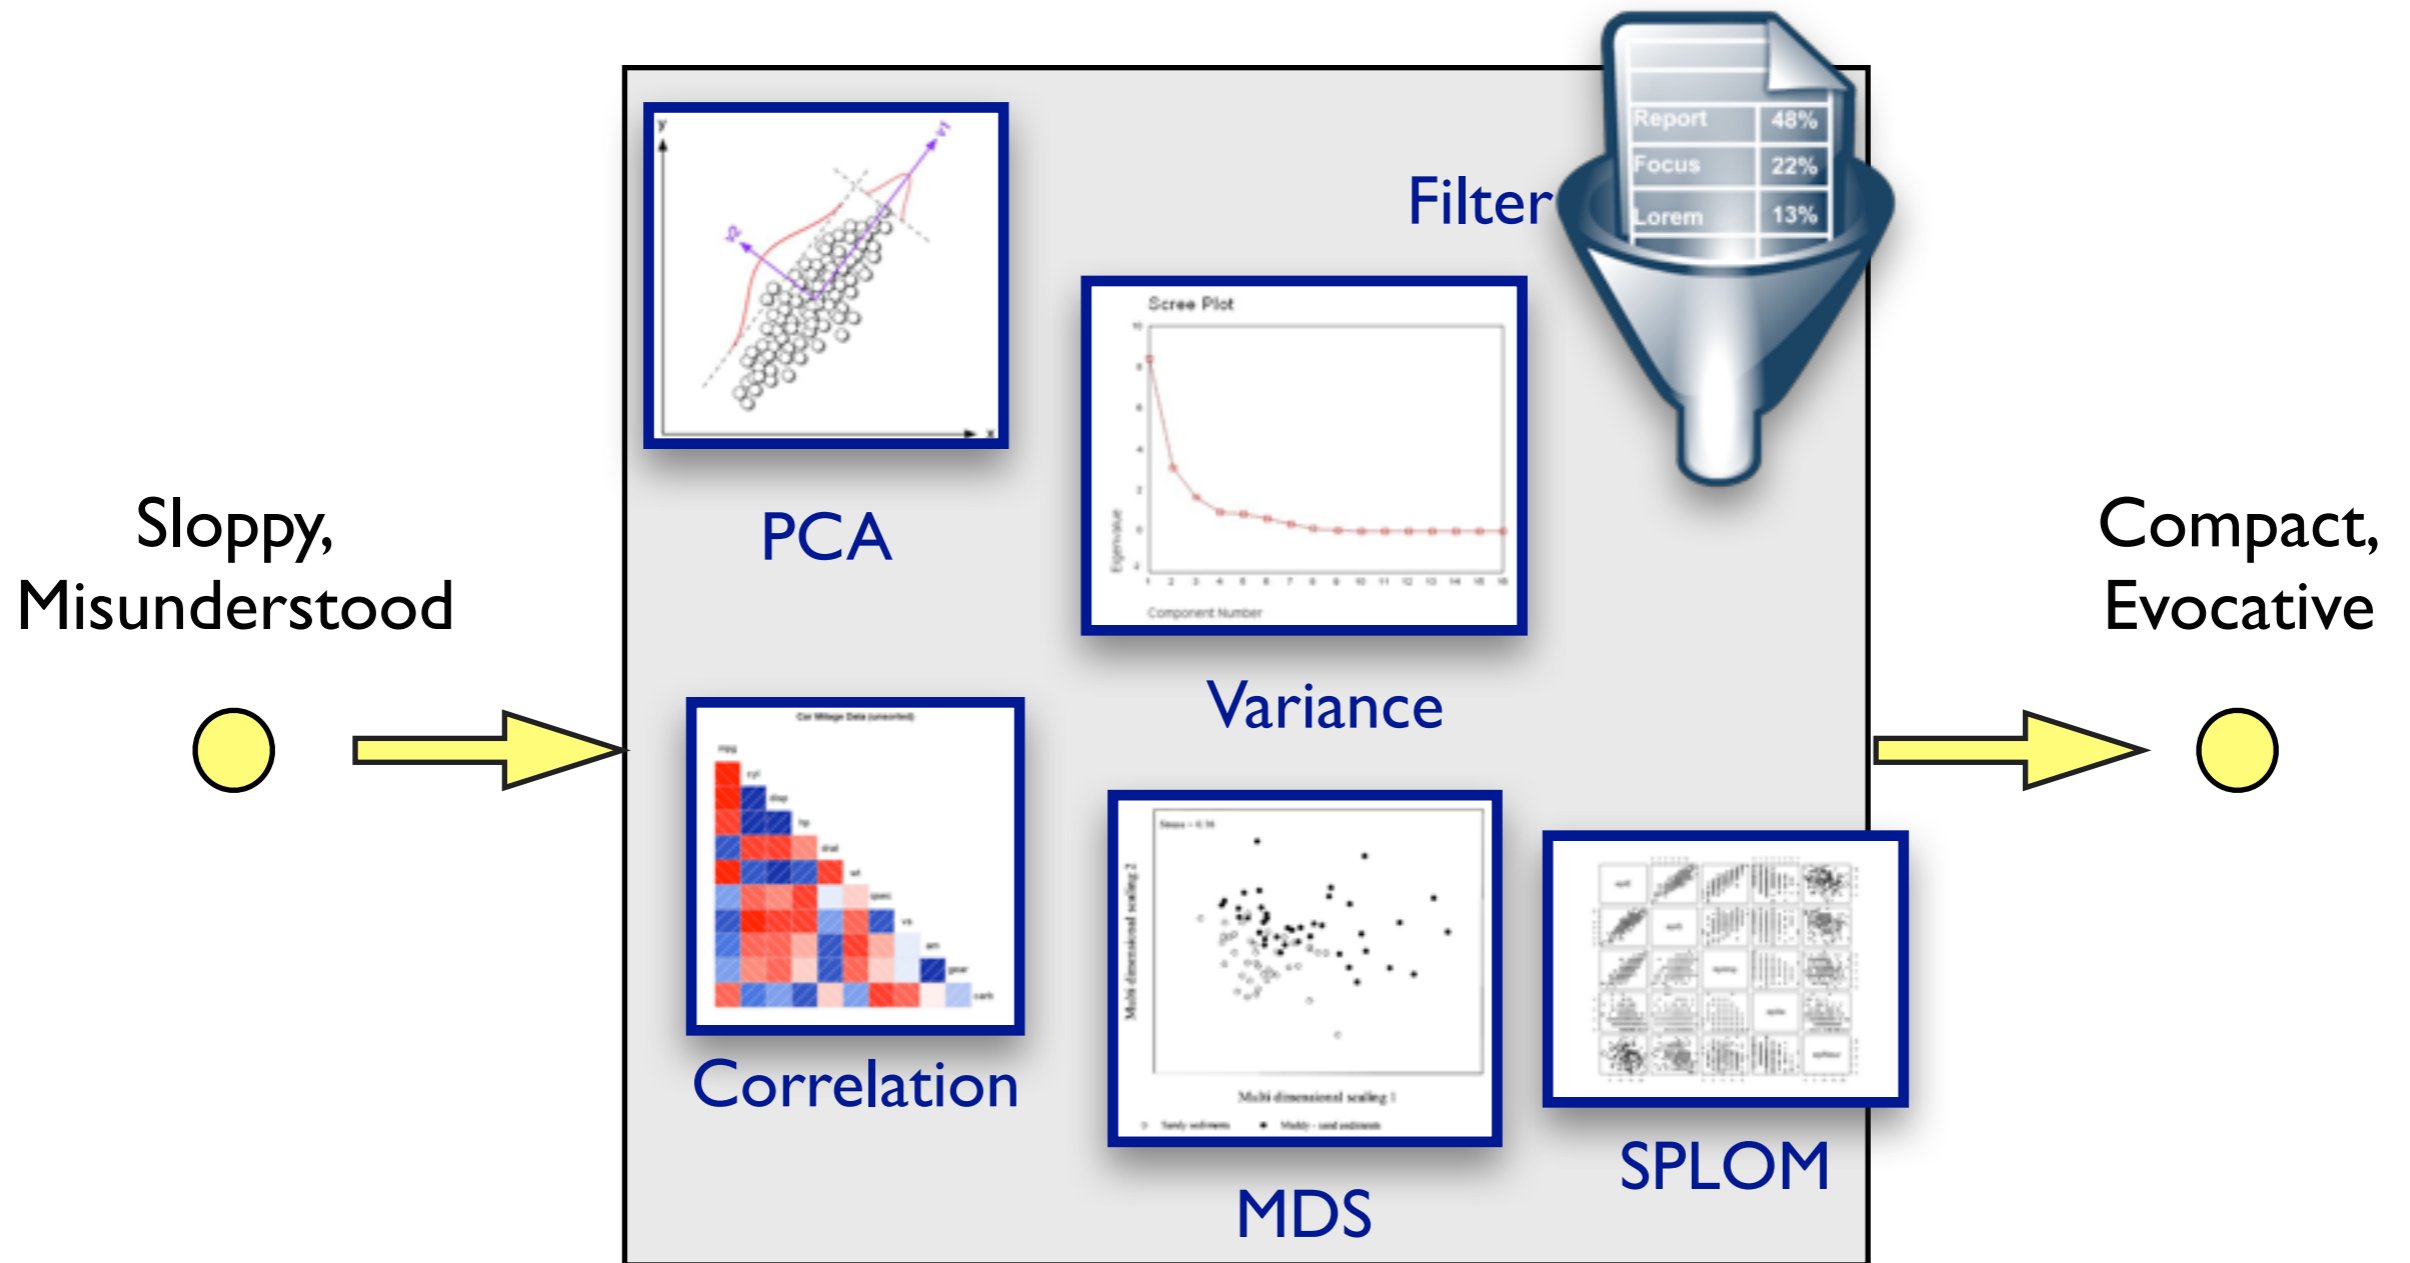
Sloppy, Misunderstood

y
x
v1
v2

PCA

Scree Plot
Eigenvalue
Component Number
1 2 3 4 5 6 7 8 9 10 11 12 13 14 15 16

Variance

Filter

Report 48%
Focus 22%
Lorem 13%

Compact, Evocative

Car Mileage Data (unsorted)
mpg
cyl
disp
hp
drat
wt
qsec
vs
am
gear
carb

Correlation

Stress = 0.16
Multi dimensional scaling 2
Multi dimensional scaling 1
Sandy sediments
Muddy - sand sediments

MDS

SPLOM